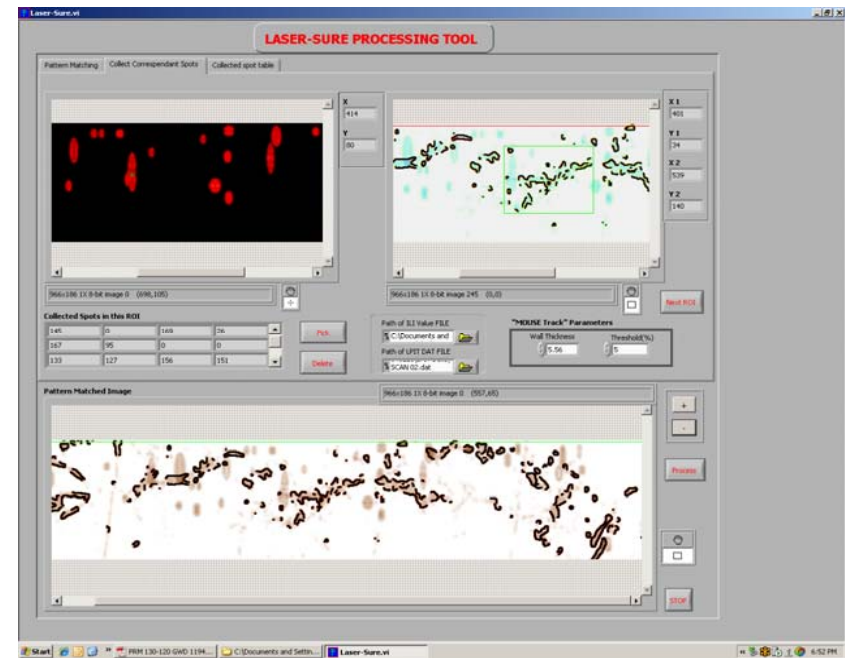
Laser-Sure.vi

LASER-SURE PROCESSING TOOL

Pattern Matching | Collect Correspondant Spots | Collected spot table

X
414
Y
80

X 1
401
Y 1
34
X 2
539
Y 2
140

966x186 1X 8-bit image 0 (698,105)

966x186 1X 8-bit image 245 (0,0)

Next ROI

Collected Spots in this ROI

| 145 | 0 | 169 | 56 |
|---|---|---|---|
| 167 | 95 | 0 | 0 |
| 133 | 127 | 156 | 151 |

Pick

Delete

Path of SLI Value FILE
C:\Documents and

Path of UPIT DAT FILE
SCAN 02.dat

"MOUSE Track" Parameters
Wall Thickness
5.56
Threshold(%)
5

Pattern Matched Image

966x186 1X 8-bit image 0 (557,65)

+
-

Process

STOP

Start | PRM 130-120 GWD 1194... | C:\Documents and Settin... | Laser-Sure.vi | 6:52 PM